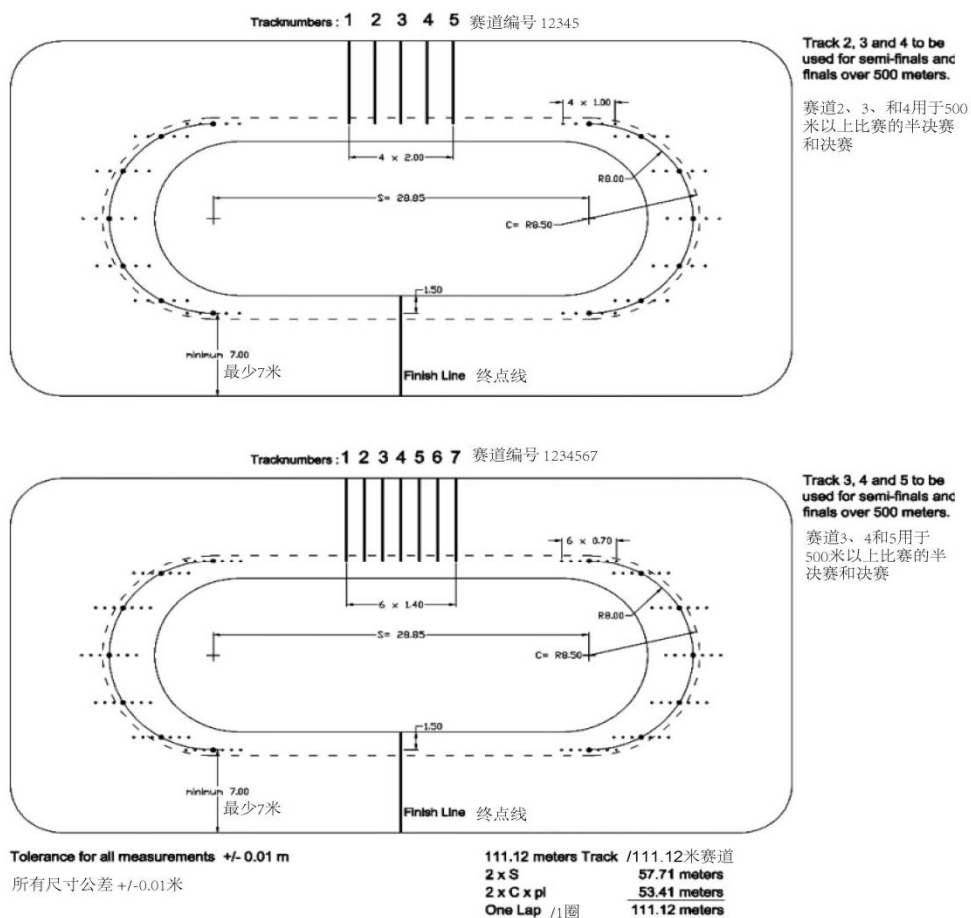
Tracknumbers : 1 2 3 4 5 赛道编号 12345

Track 2, 3 and 4 to be used for semi-finals and finals over 500 meters.

赛道2、3、和4用于500米以上比赛的半决赛和决赛

4 × 1.00

4 × 2.00

R8.00

S= 28.85

C= R8.50

1.50

minimum 7.00
最少7米

Finish Line 终点线

Tracknumbers : 1 2 3 4 5 6 7 赛道编号 1234567

Track 3, 4 and 5 to be used for semi-finals and finals over 500 meters.

赛道3、4和5用于500米以上比赛的半决赛和决赛

6 × 0.70

6 × 1.40

R8.00

S= 28.85

C= R8.50

1.50

minimum 7.00
最少7米

Finish Line 终点线

Tolerance for all measurements +/- 0.01 m

所有尺寸公差 +/-0.01米

| 111.12 meters Track /111.12米赛道 | |
|---|---|
| 2 x S | 57.71 meters |
| 2 x C x pi | 53.41 meters |
| One Lap /1圈 | 111.12 meters |